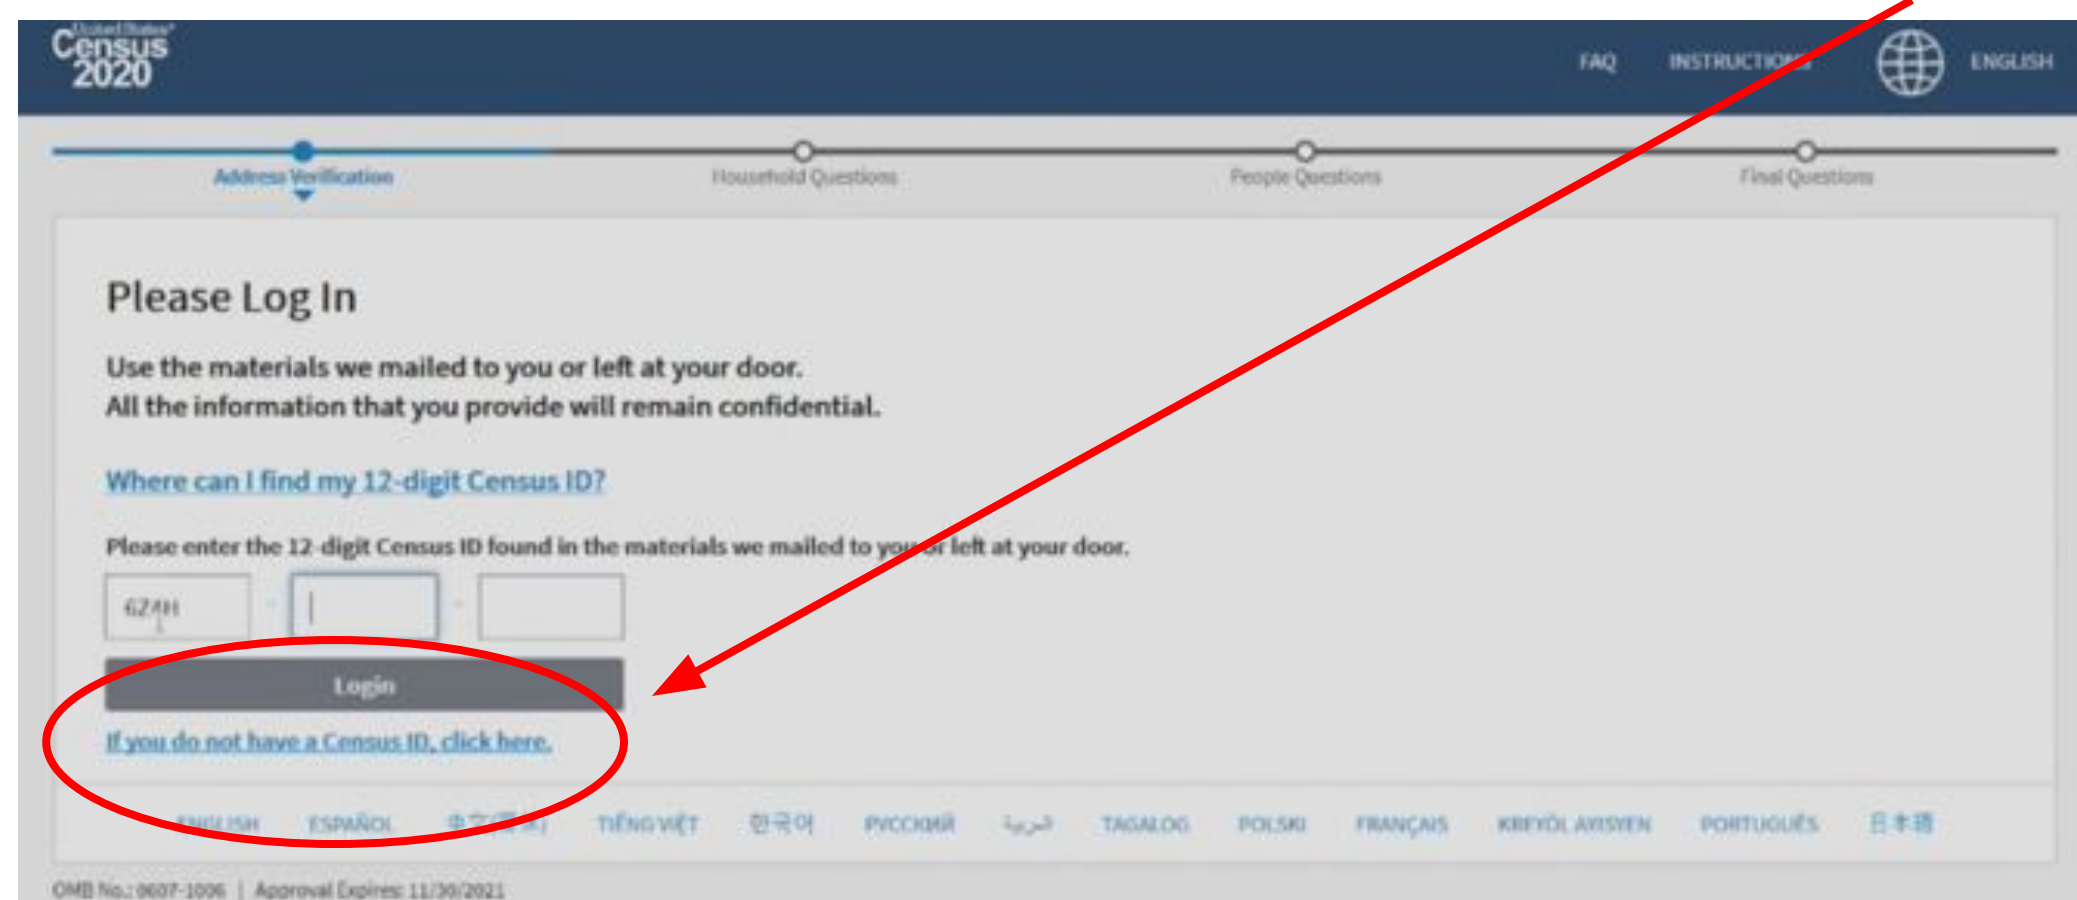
United States Census 2020

FAQ INSTRUCTIONS ENGLISH

Address Verification Household Questions People Questions Final Questions

Please Log In

Use the materials we mailed to you or left at your door.
All the information that you provide will remain confidential.

Where can I find my 12-digit Census ID?

Please enter the 12-digit Census ID found in the materials we mailed to you or left at your door.

624H - -

Login

If you do not have a Census ID, click here.

ENGLISH ESPAÑOL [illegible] TIẾNG VIỆT 한국어 PYCCKИЙ العربية TAGALOG POLSKI FRANÇAIS KREYÒL AYISYEN PORTUGUÊS 日本語

OMB No.: 0607-1006 | Approval Expires: 11/30/2021